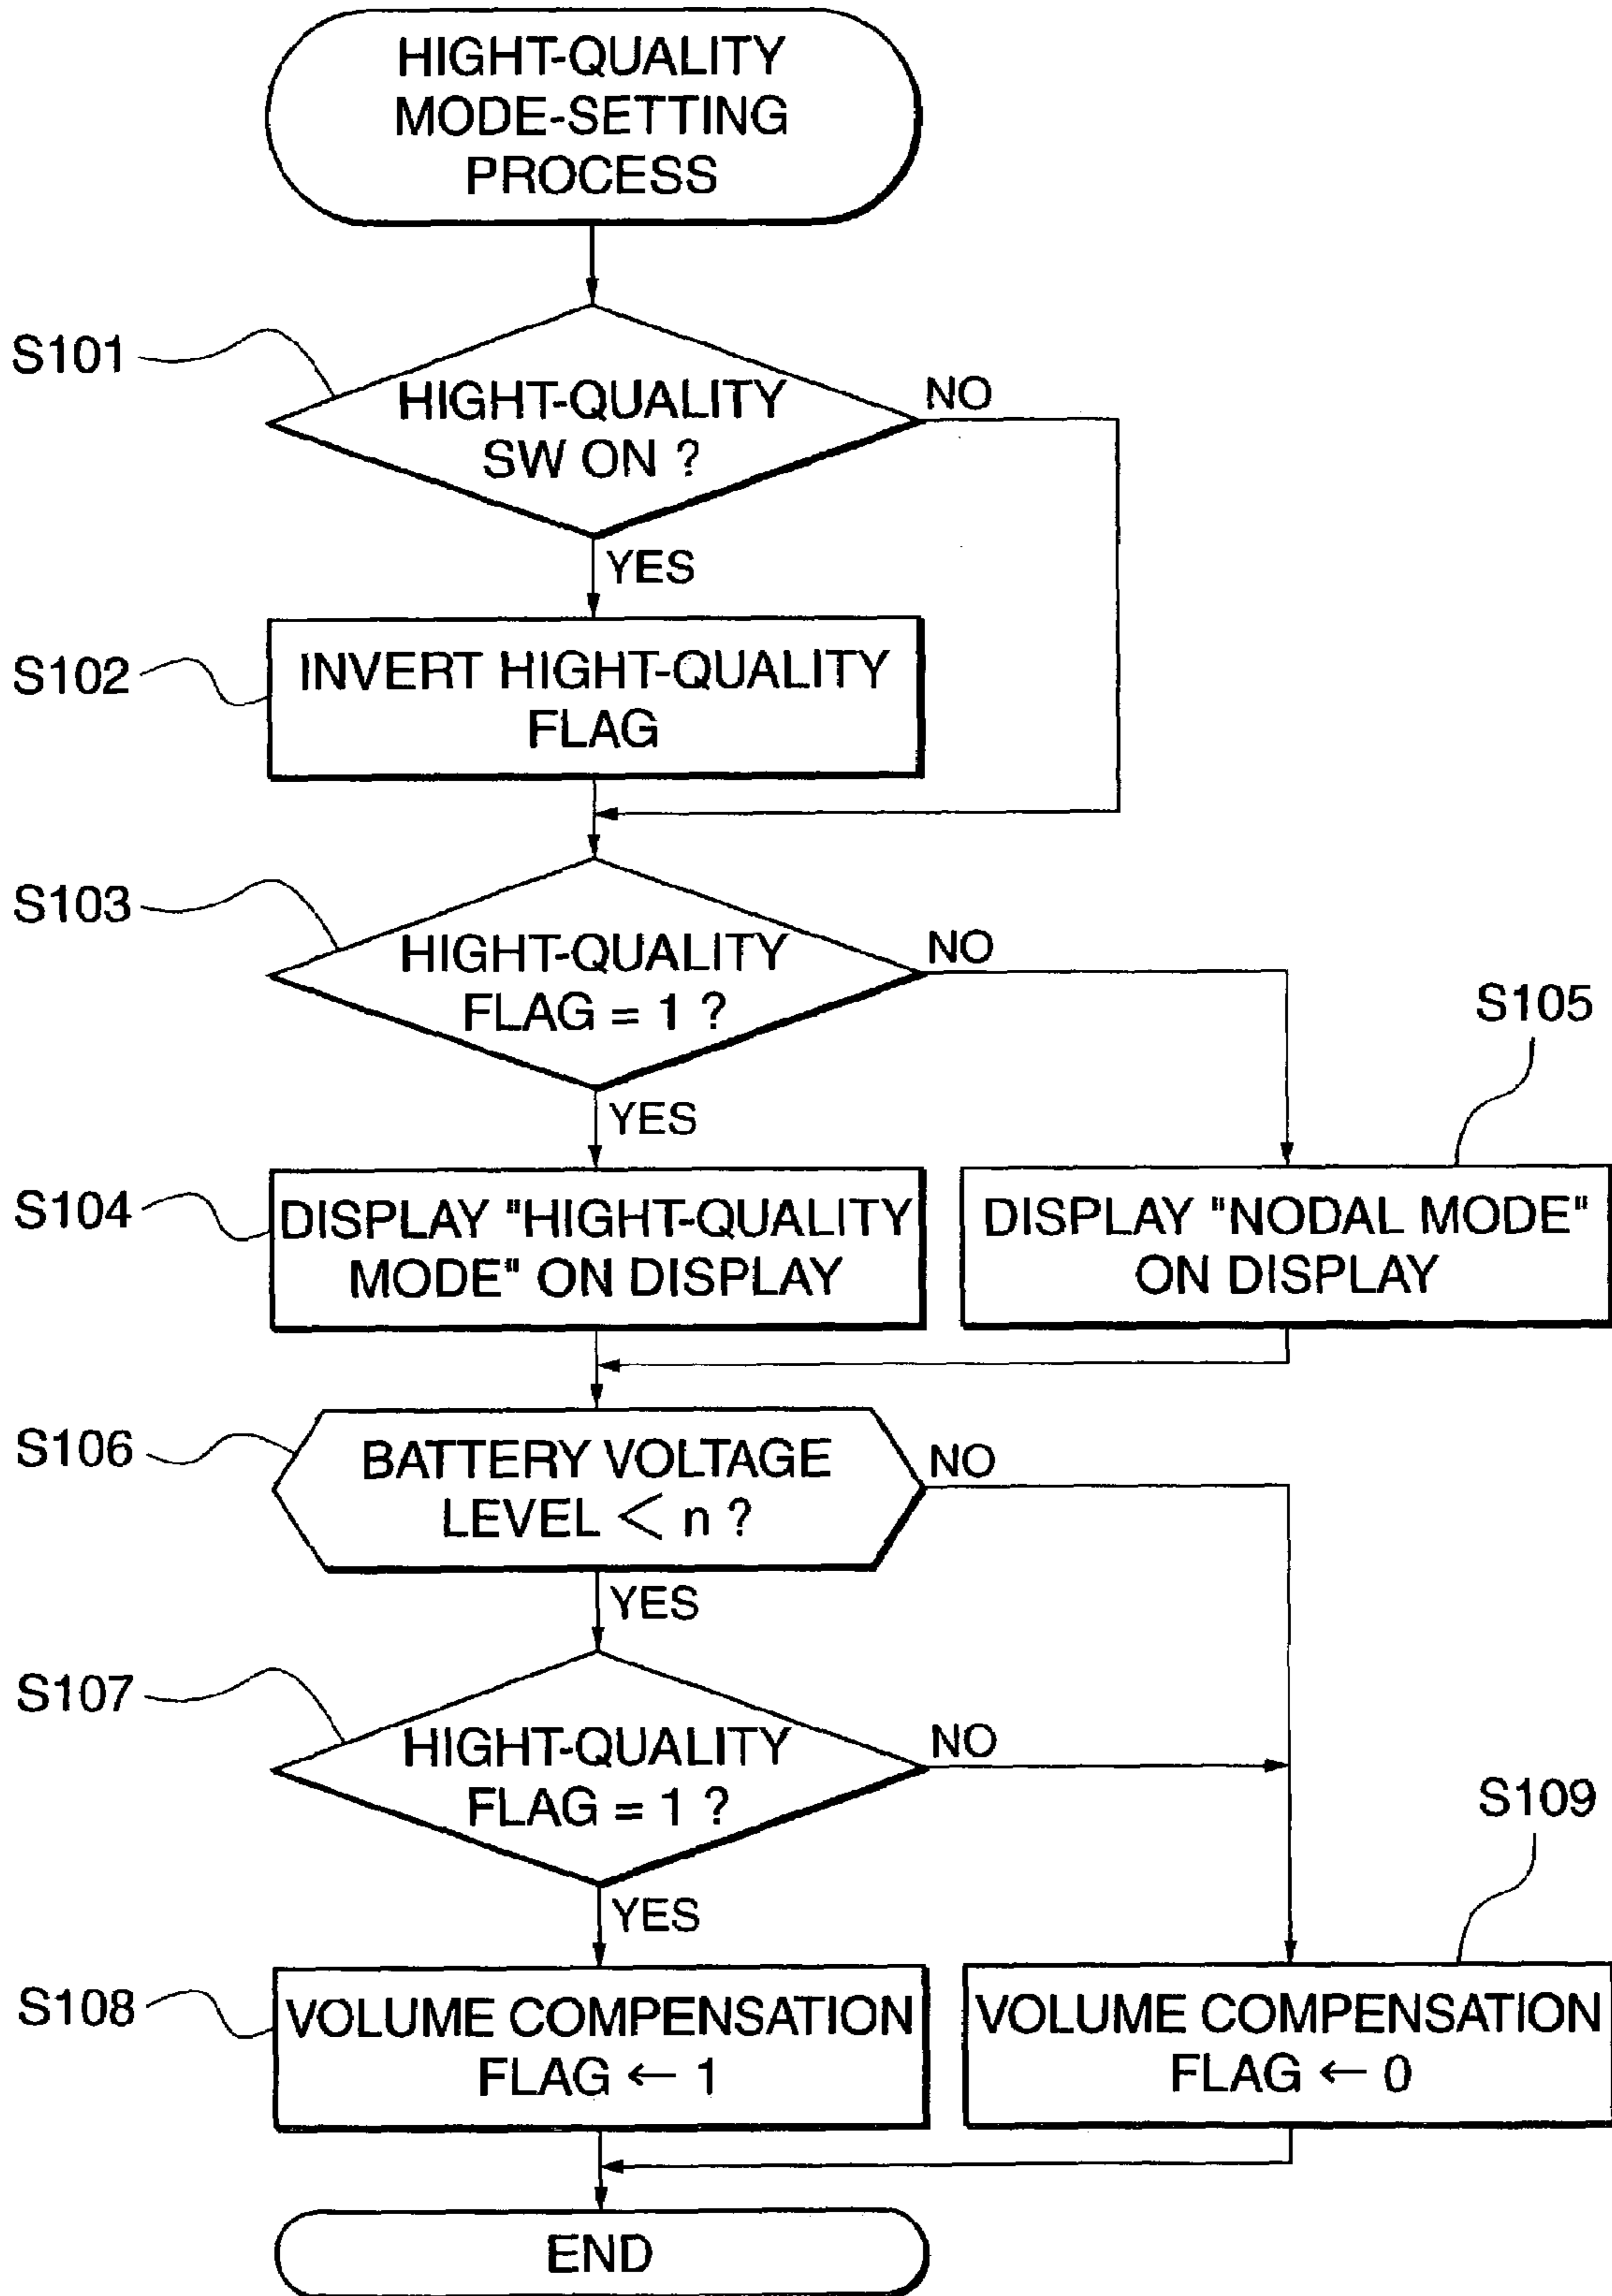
HIGHT-QUALITY MODE-SETTING PROCESS

S101

HIGHT-QUALITY SW ON ?

NO

YES

S102

INVERT HIGHT-QUALITY FLAG

S103

HIGHT-QUALITY FLAG = 1 ?

NO

S105

YES

S104

DISPLAY "HIGHT-QUALITY MODE" ON DISPLAY

DISPLAY "NODAL MODE" ON DISPLAY

S106

BATTERY VOLTAGE LEVEL $<$ n ?

NO

YES

S107

HIGHT-QUALITY FLAG = 1 ?

NO

S109

YES

S108

VOLUME COMPENSATION FLAG $\leftarrow$ 1

VOLUME COMPENSATION FLAG $\leftarrow$ 0

END